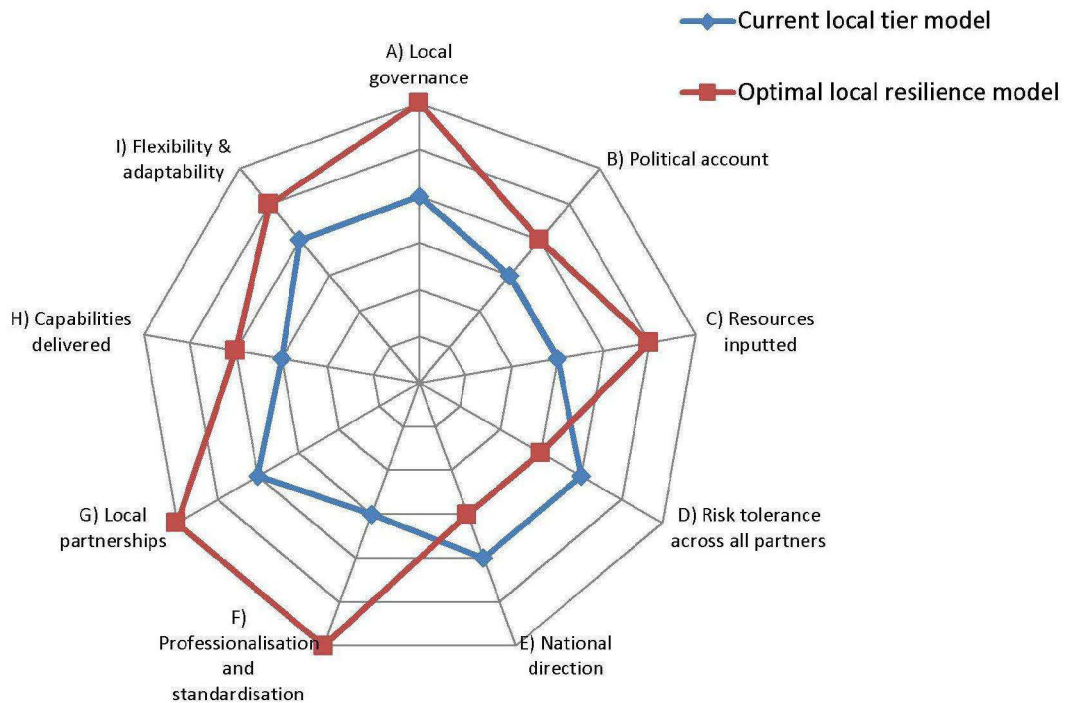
Current local tier model

Optimal local resilience model

A) Local governance

B) Political account

C) Resources inputted

D) Risk tolerance across all partners

E) National direction

F) Professionalisation and standardisation

G) Local partnerships

H) Capabilities delivered

I) Flexibility & adaptability